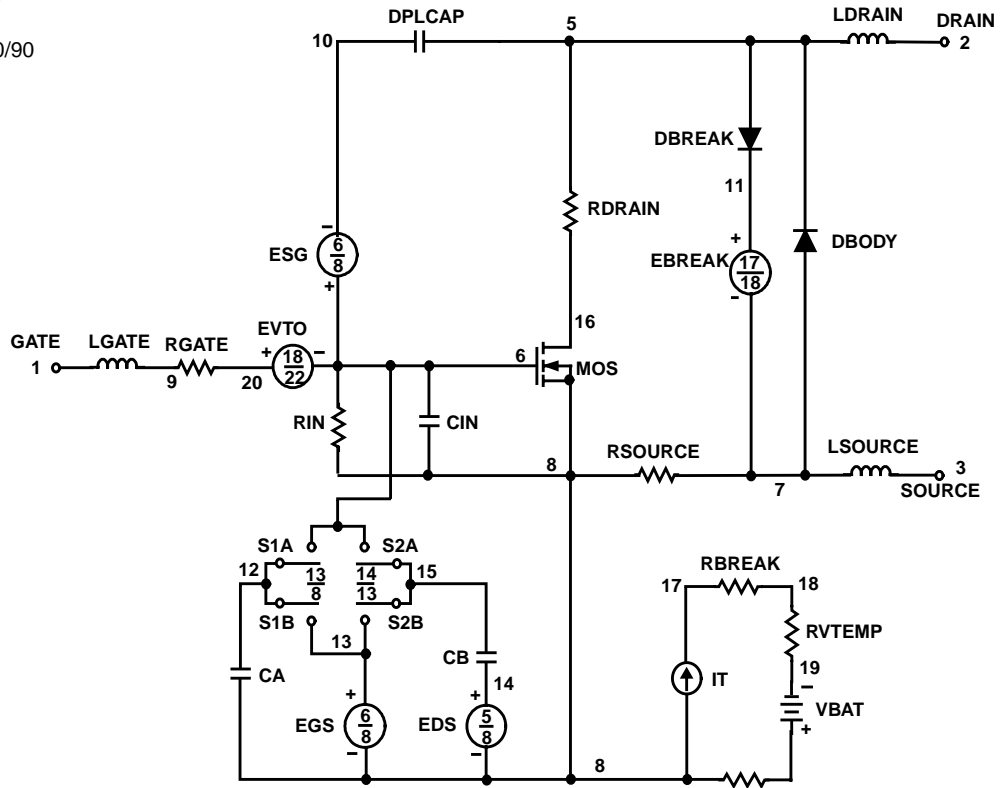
0/90

10 DPLCAP 5 LDRAIN DRAIN 2

DBREAK

11

RDRAIN

+

ESG $\frac{6}{8}$ EBREAK $\frac{17}{18}$ DBODY

+ -

16

GATE LGATE RGATE EVTO

1 9 20 + $\frac{18}{22}$ - 6 MOS

RIN CIN

8 RSOURCE LSOURCE 3

7 SOURCE

S1A S2A

12 $\frac{13}{8}$ $\frac{14}{13}$ 15

S1B S2B

13

RBREAK

17 18

RVTEMP

CB 14

CA 19

+ + IT -

EGS $\frac{6}{8}$ EDS $\frac{5}{8}$ VBAT

- - +

8